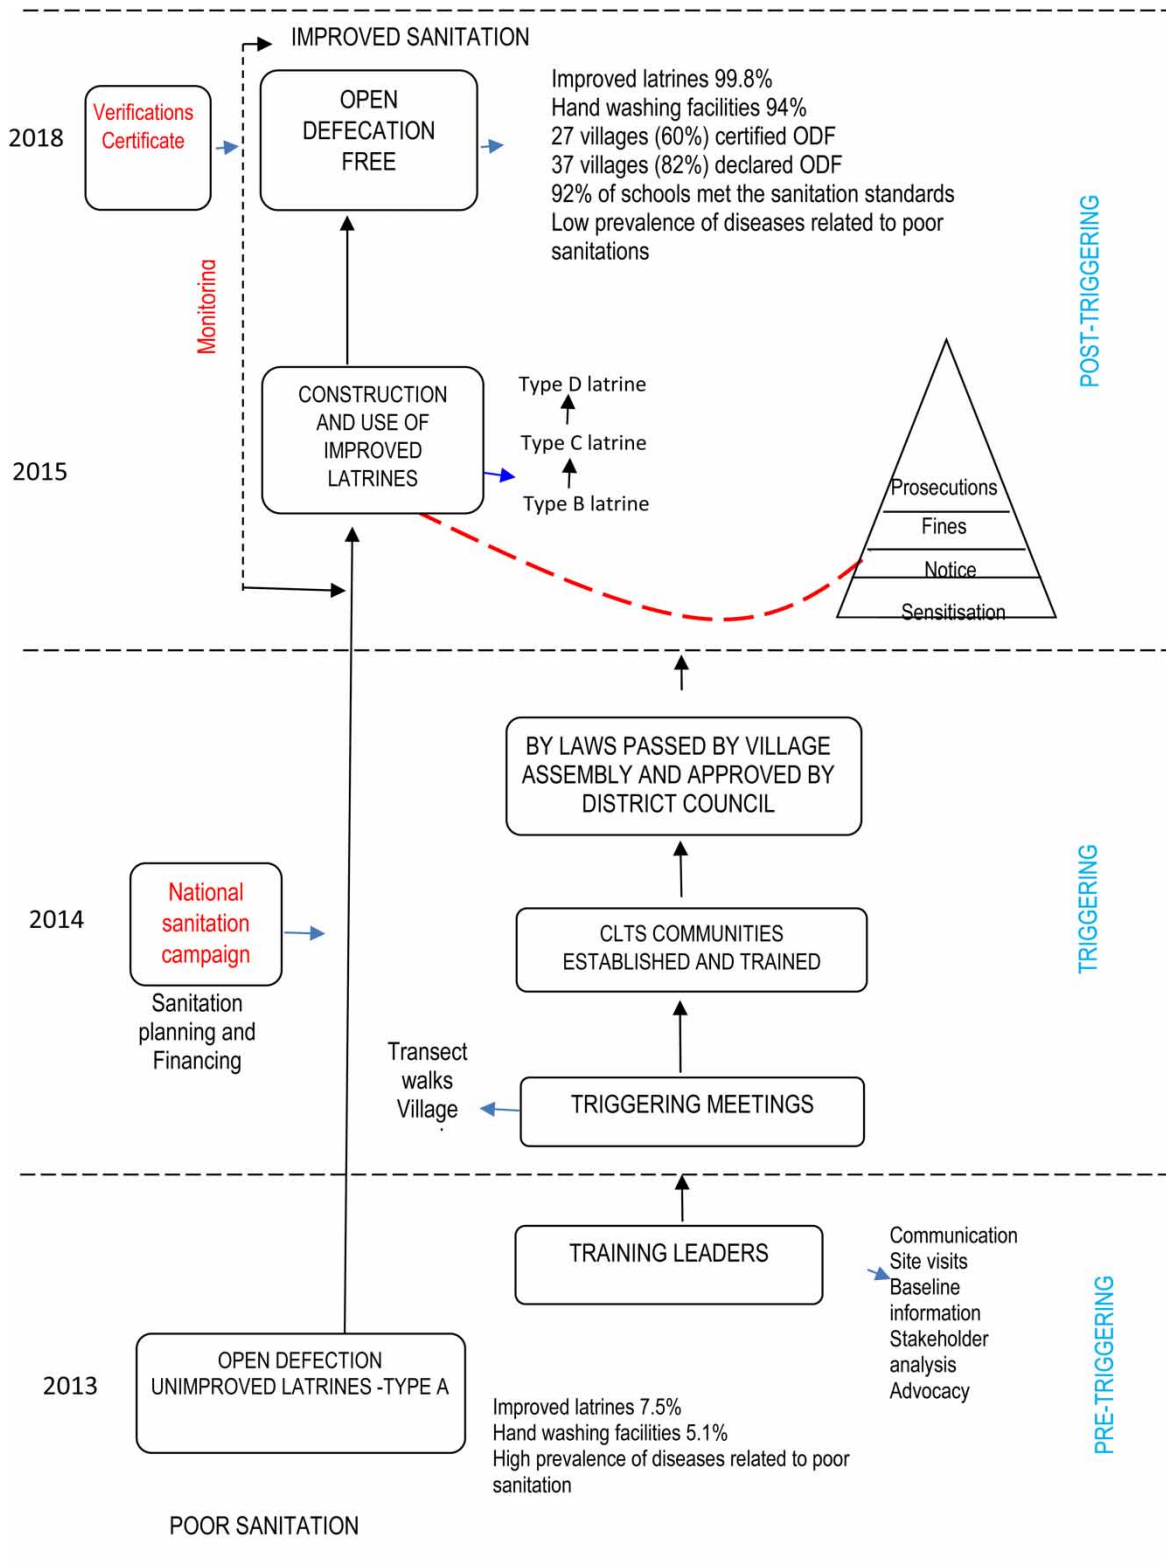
IMPROVED SANITATION

2018

Verifications Certificate

OPEN DEFECATION FREE

Improved latrines 99.8%
Hand washing facilities 94%
27 villages (60%) certified ODF
37 villages (82%) declared ODF
92% of schools met the sanitation standards
Low prevalence of diseases related to poor sanitations

POST-TRIGGERING

Monitoring

2015

CONSTRUCTION AND USE OF IMPROVED LATRINES

Type D latrine
Type C latrine
Type B latrine

Prosecutions
Fines
Notice
Sensitisation

BY LAWS PASSED BY VILLAGE ASSEMBLY AND APPROVED BY DISTRICT COUNCIL

2014

National sanitation campaign

Sanitation planning and Financing

CLTS COMMUNITIES ESTABLISHED AND TRAINED

TRIGGERING

Transect walks Village

TRIGGERING MEETINGS

TRAINING LEADERS

Communication
Site visits
Baseline information
Stakeholder analysis
Advocacy

PRE-TRIGGERING

2013

OPEN DEFECTION UNIMPROVED LATRINES -TYPE A

Improved latrines 7.5%
Hand washing facilities 5.1%
High prevalence of diseases related to poor sanitation

POOR SANITATION